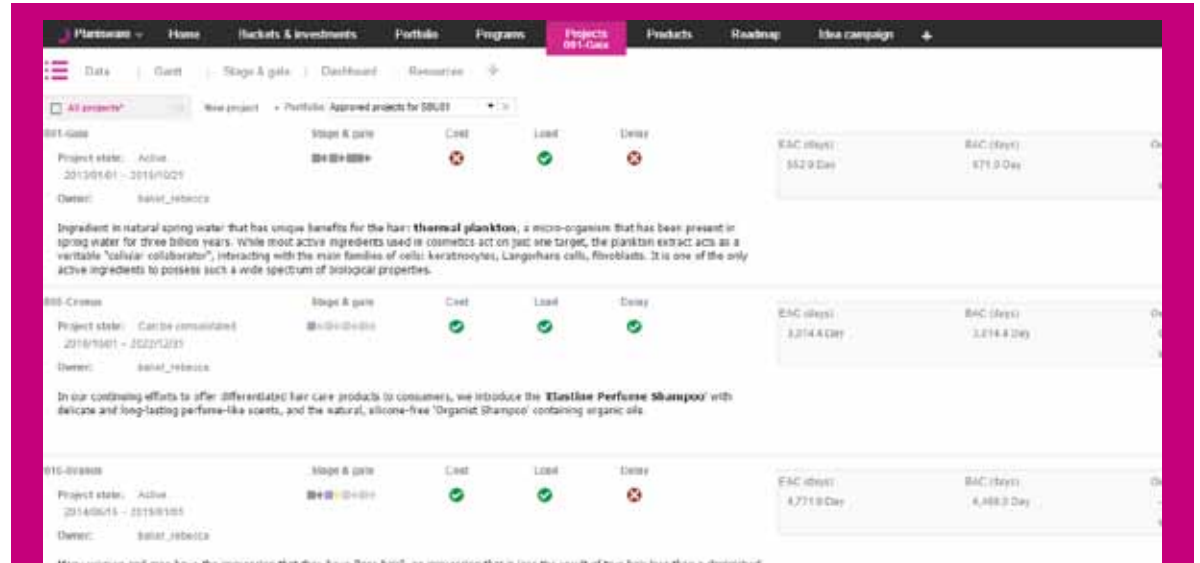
Planisware ⌄ Home Baskets & investments Portfolio Programs Projects 001-Gaia Products Roadmap Idea campaign +

Data | Gantt | Stage & gate | Dashboard | Resources +

All projects* New project • Portfolio: Approved projects for SBU01

001-Gaia
Project state: Active
2013/01/01 – 2015/10/21
Owner: bailet_rebecca

Stage & gate
Cost
Load
Delay

EAC (days)
552.9 Day
BAC (days)
471.0 Day

Ingredient in natural spring water that has unique benefits for the hair: **thermal plankton**, a micro-organism that has been present in spring water for three billion years. While most active ingredients used in cosmetics act on just one target, the plankton extract acts as a veritable "cellular collaborator", interacting with the main families of cells: keratinocytes, Langerhans cells, fibroblasts. It is one of the only active ingredients to possess such a wide spectrum of biological properties.

008-Cronus
Project state: Can be consolidated
2018/10/01 – 2022/12/31
Owner: bailet_rebecca

Stage & gate
Cost
Load
Delay

EAC (days)
3,014.4 Day
BAC (days)
3,014.4 Day

In our continuing efforts to offer differentiated hair care products to consumers, we introduce the '**Elastine Perfume Shampoo**' with delicate and long-lasting perfume-like scents, and the natural, silicone-free 'Organist Shampoo' containing organic oils.

010-Ananke
Project state: Active
2014/06/15 – 2019/01/01
Owner: bailet_rebecca

Stage & gate
Cost
Load
Delay

EAC (days)
4,771.9 Day
BAC (days)
4,468.0 Day

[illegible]